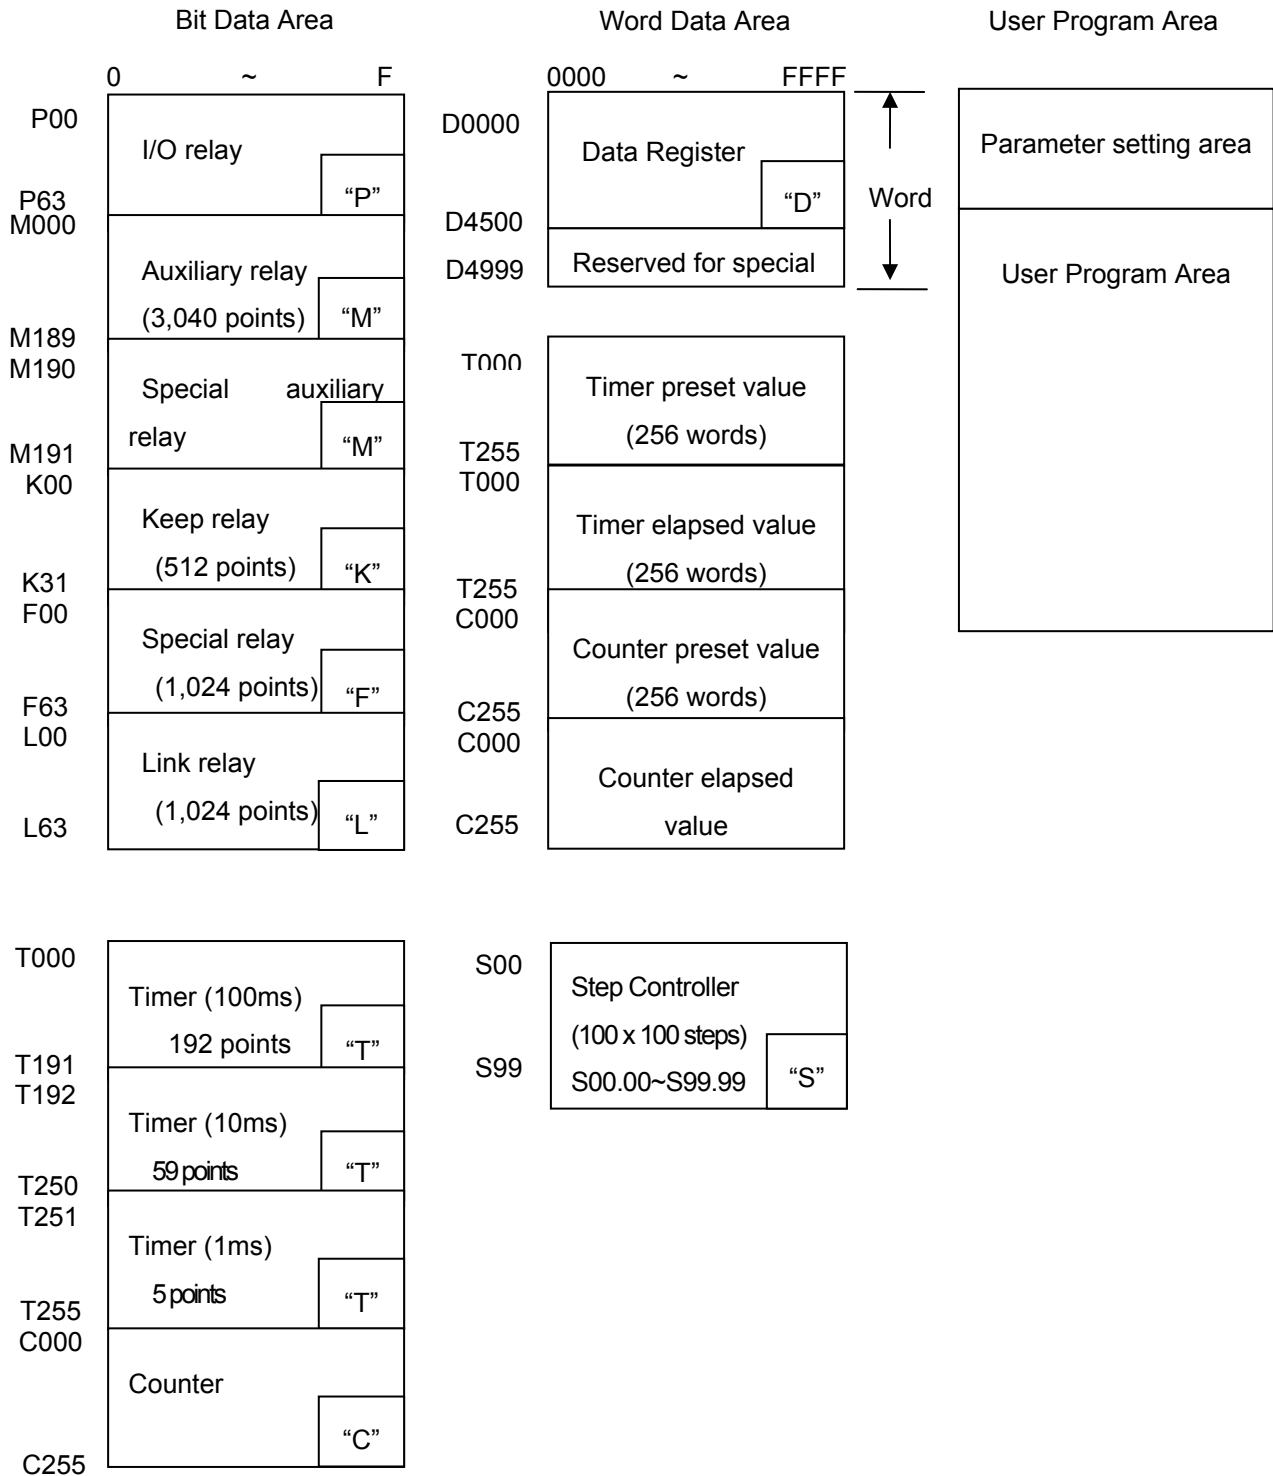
Bit Data Area

Word Data Area

User Program Area

0 ~ F

P00
I/O relay
"P"
P63

M000
Auxiliary relay
(3,040 points)
"M"
M189

M190
Special auxiliary relay
"M"
M191

K00
Keep relay
(512 points)
"K"
K31

F00
Special relay
(1,024 points)
"F"
F63

L00
Link relay
(1,024 points)
"L"
L63

0000 ~ FFFF

D0000
Data Register
"D"
D4500
Reserved for special
D4999

Word

T000
Timer preset value
(256 words)
T255

T000
Timer elapsed value
(256 words)
T255

C000
Counter preset value
(256 words)
C255

C000
Counter elapsed value
C255

Parameter setting area

User Program Area

T000
Timer (100ms)
192 points
"T"
T191

T192
Timer (10ms)
59 points
"T"
T250

T251
Timer (1ms)
5 points
"T"
T255

C000
Counter
"C"
C255

S00
Step Controller
(100 x 100 steps)
S00.00~S99.99
"S"
S99